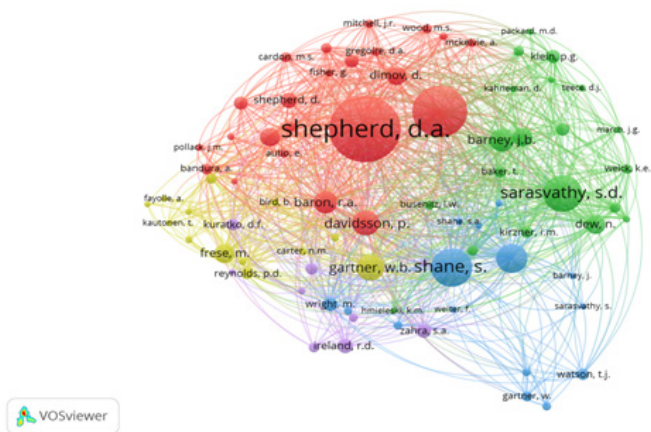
mitchell, j.r.
wood, m.s.
packard, m.d.
cardon, m.s.
gregoire, d.a.
sinckovic, a.
klein, p.g.
fisher, g.
dimov, d.
kahneman, d.
teece, d.j.
shepherd, d.
shepherd, d.a.
barney, j.b.
march, j.g.
pollack, j.m.
autio, e.
bandura, a.
baker, t.
weick, k.e.
sarasvathy, s.d.
fayolle, a.
bird, b.
baron, r.a.
busenitz, l.w.
kautonen, t.
kuratko, d.f.
davidsson, p.
shane, s.a.
kirzner, i.m.
dew, n.
carter, n.m.
frese, m.
gartner, w.b.
shane, s.
reynolds, p.d.
barney, j.
wright, m.
hmieleski, k.m.
welter, f.
sarasvathy, s.
zahra, s.a.
ireland, r.d.
watson, t.j.
gartner, w.
VOSviewer